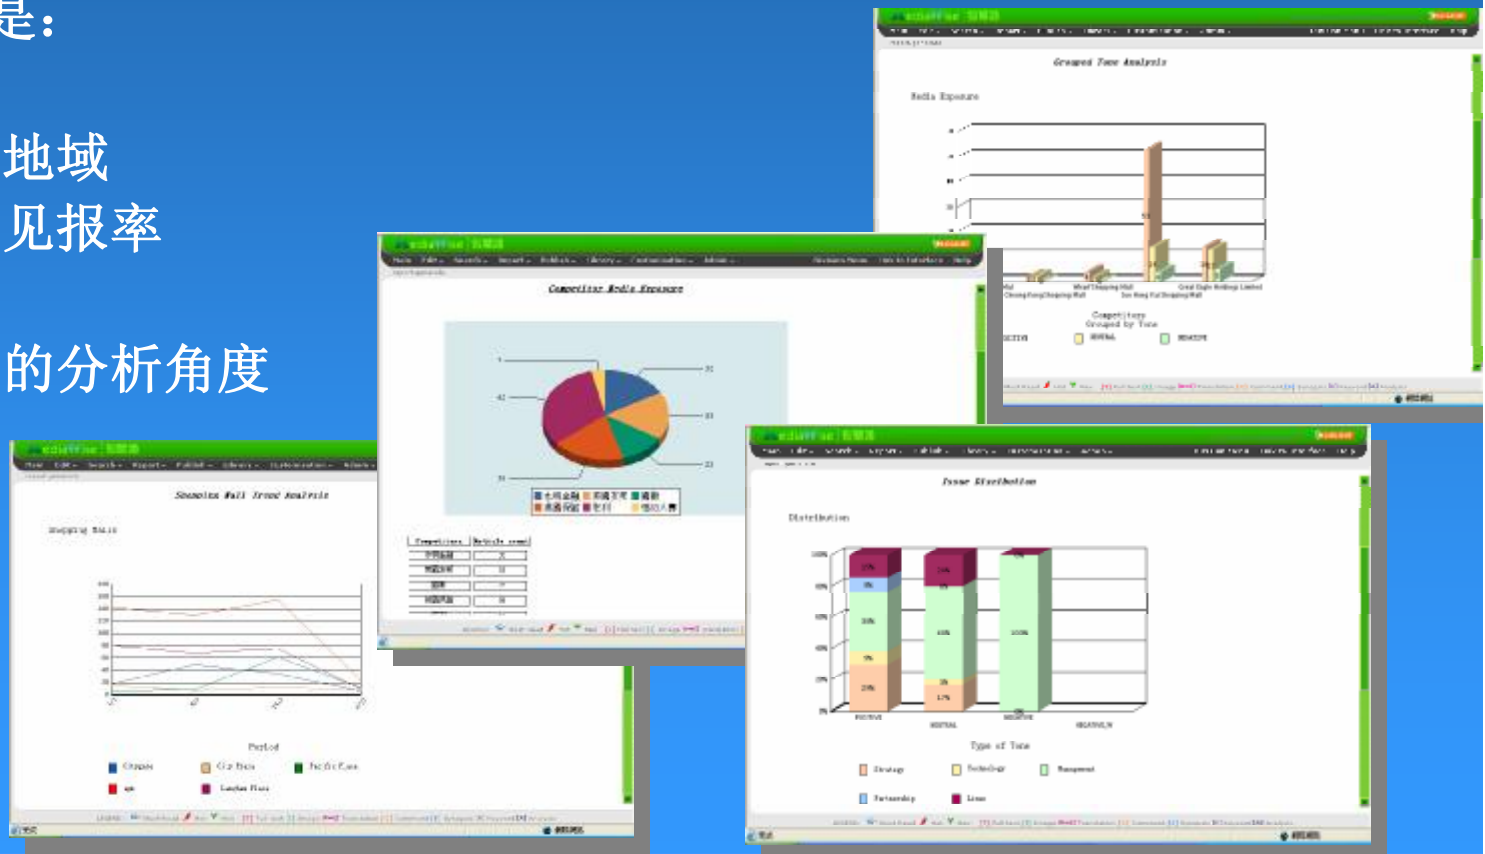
是：

地域
见报率

的分析角度

Grouped Tone Analysis

Media Exposure

Competitors Grouped by Tone

Competitor Media Exposure

Shopping Mall Trend Analysis

Shopping Mall

Period

Issue Distribution

Distribution

Type of Tone

Strategy

Technology

Management

Partnership

Lines